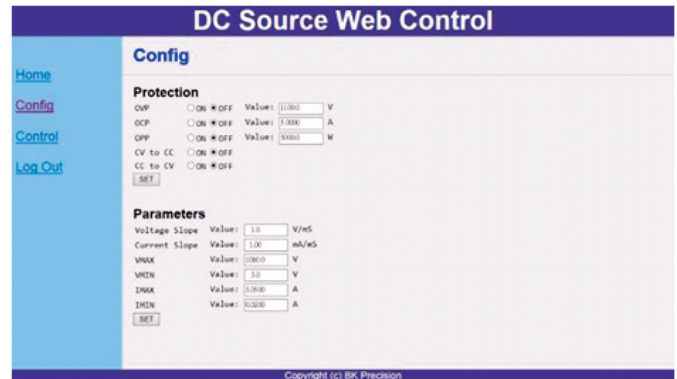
DC Source Web Control

Home
Config
Control
Log Out

Config

Protection

OVP ON OFF Value: 11000 V
OCP ON OFF Value: 5.0000 A
OPP ON OFF Value: 50000 W
CV to CC ON OFF
CC to CV ON OFF
SET

Parameters

Voltage Slope Value: 1.0 V/mS
Current Slope Value: 1.00 mA/mS
VMAX Value: 1080.0 V
VMIN Value: 5.0 V
IMAX Value: 5.0500 A
IMIN Value: 0.0200 A
SET

Copyright (c) BK Precision